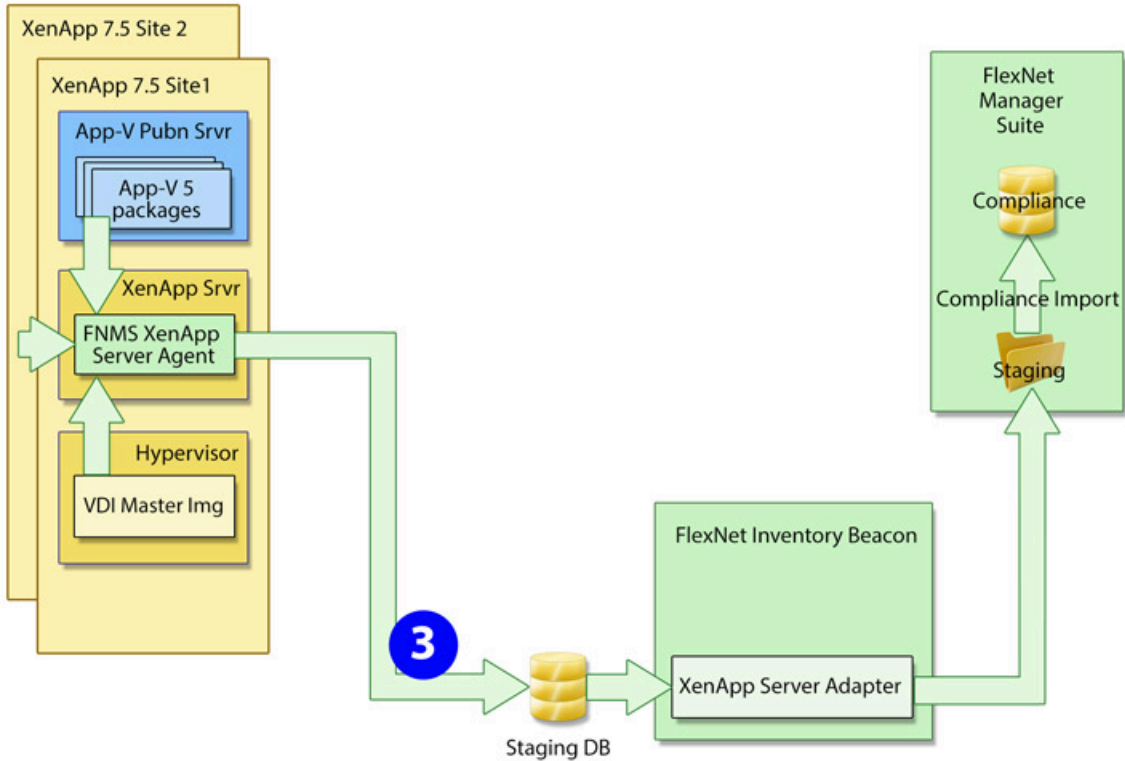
XenApp 7.5 Site 2

XenApp 7.5 Site1

App-V Pubn Srvr

App-V 5 packages

XenApp Srvr

FNMS XenApp Server Agent

Hypervisor

VDI Master Img

3

Staging DB

FlexNet Inventory Beacon

XenApp Server Adapter

FlexNet Manager Suite

Compliance

Compliance Import

Staging